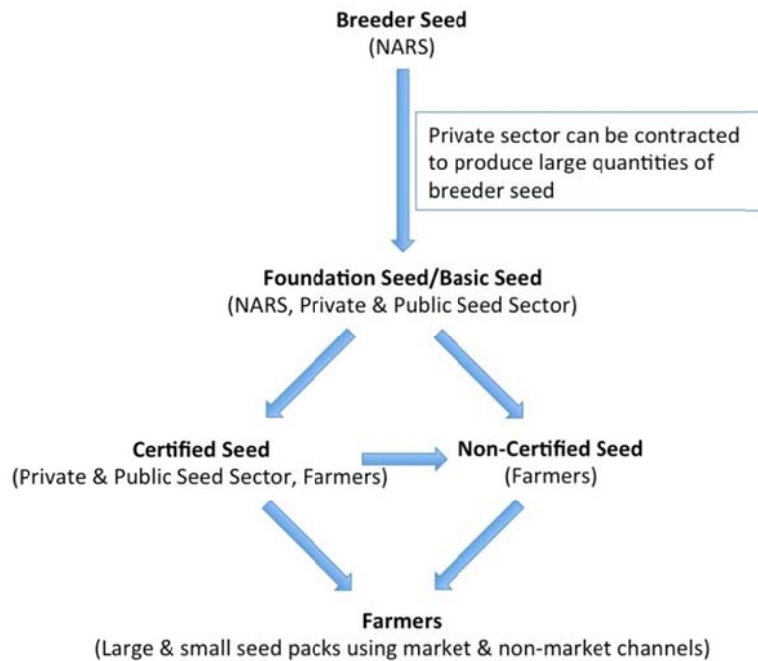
Breeder Seed
(NARS)

Private sector can be contracted to produce large quantities of breeder seed

Foundation Seed/Basic Seed
(NARS, Private & Public Seed Sector)

Certified Seed
(Private & Public Seed Sector, Farmers)

Non-Certified Seed
(Farmers)

Farmers
(Large & small seed packs using market & non-market channels)